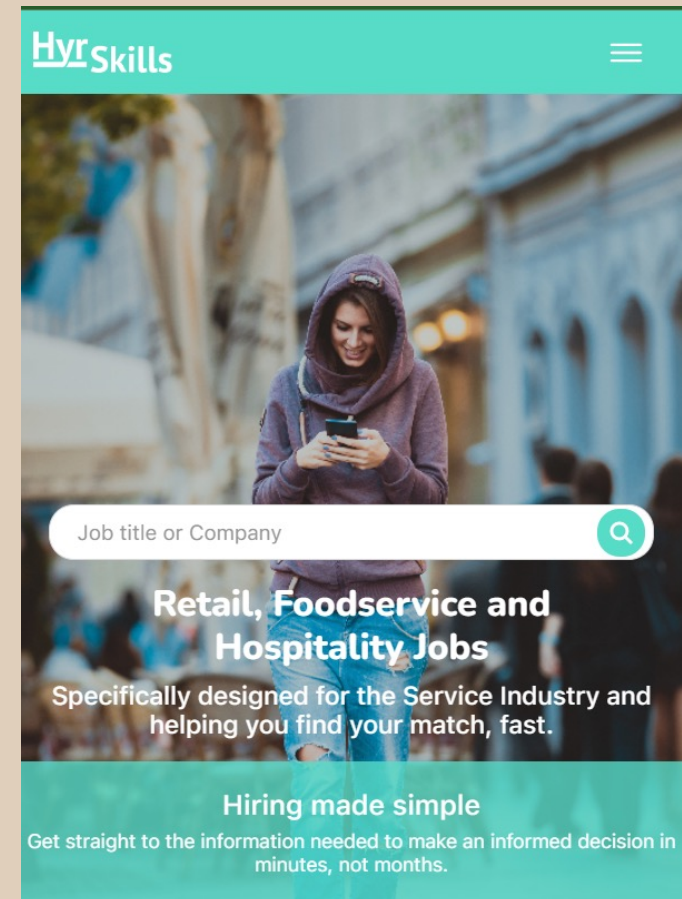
HyrSkills

Job title or Company

Retail, Foodservice and Hospitality Jobs

Specifically designed for the Service Industry and helping you find your match, fast.

Hiring made simple

Get straight to the information needed to make an informed decision in minutes, not months.